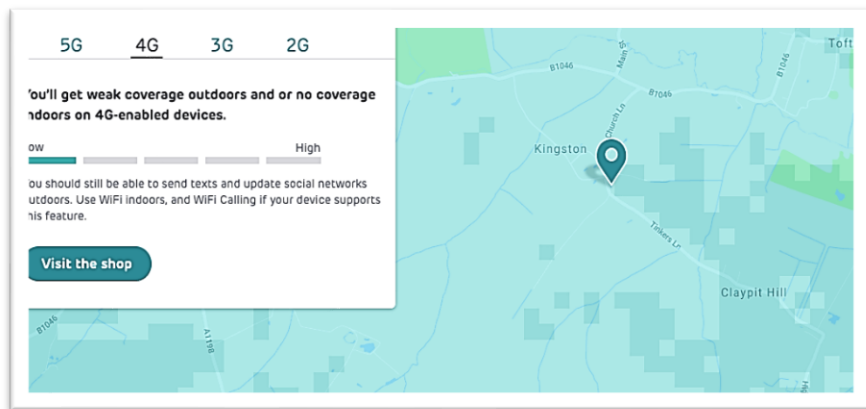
5G 4G 3G 2G

You'll get weak coverage outdoors and or no coverage indoors on 4G-enabled devices.

ow High

You should still be able to send texts and update social networks outdoors. Use WiFi indoors, and WiFi Calling if your device supports this feature.

Visit the shop

Toft

B1046

Main St

B1046

B1046

Church Ln

Kingston

Tinkers Ln

Claypit Hill

B1046

A1198